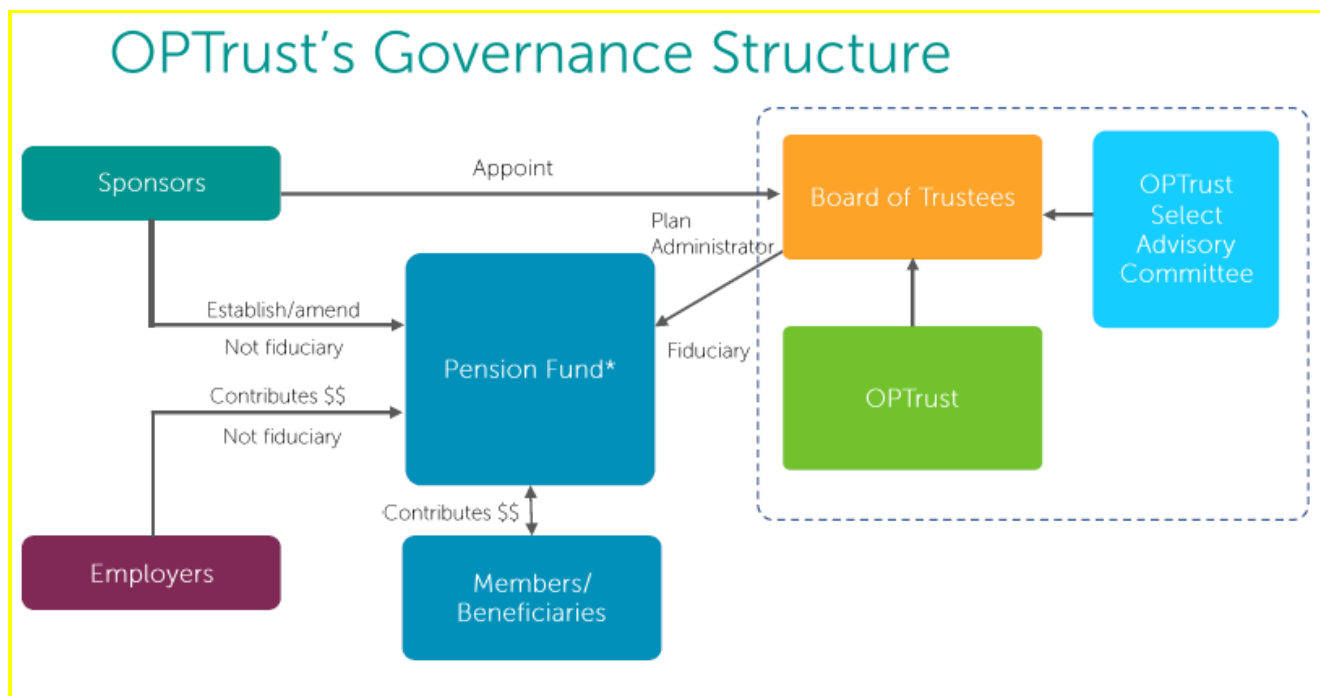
OPTrust's Governance Structure

Sponsors

Appoint

Board of Trustees

OPTrust Select Advisory Committee

Plan Administrator

Establish/amend

Not fiduciary

Pension Fund*

Fiduciary

OPTrust

Contributes $$

Not fiduciary

Contributes $$

Employers

Members/ Beneficiaries